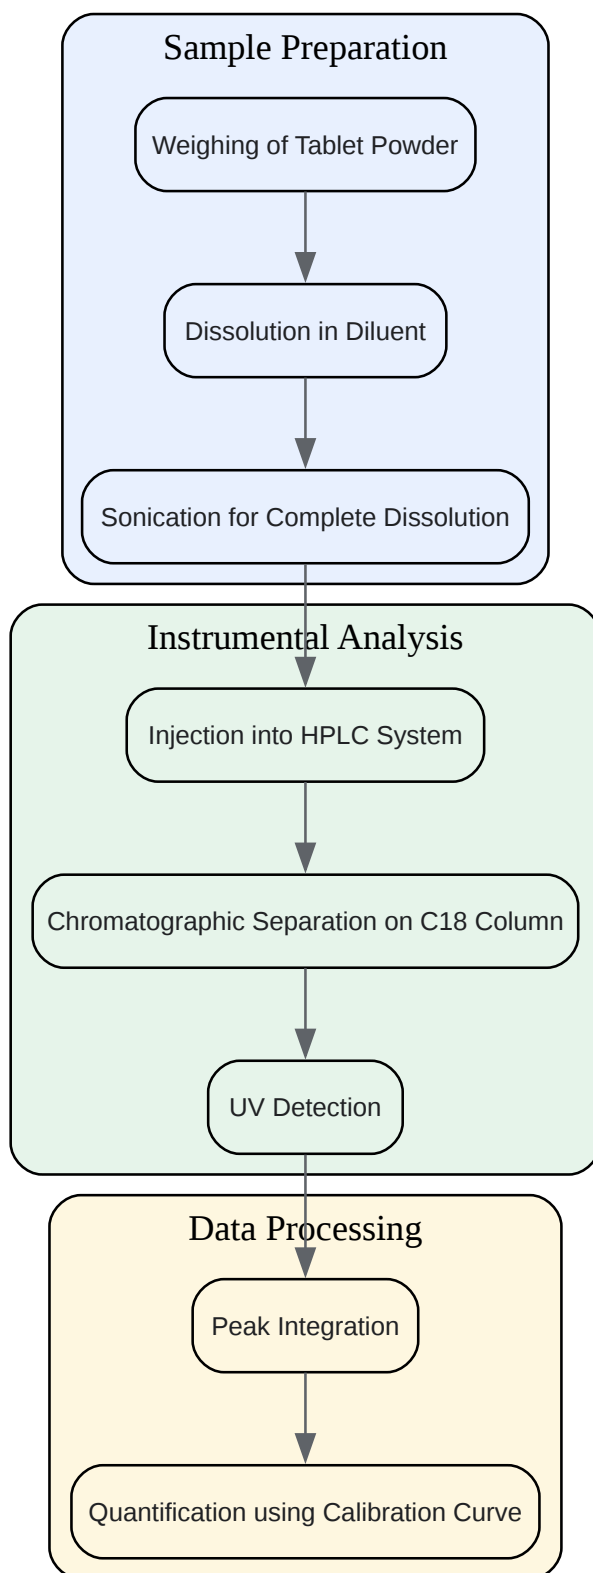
Sample Preparation

Weighing of Tablet Powder

Dissolution in Diluent

Sonication for Complete Dissolution

Instrumental Analysis

Injection into HPLC System

Chromatographic Separation on C18 Column

UV Detection

Data Processing

Peak Integration

Quantification using Calibration Curve